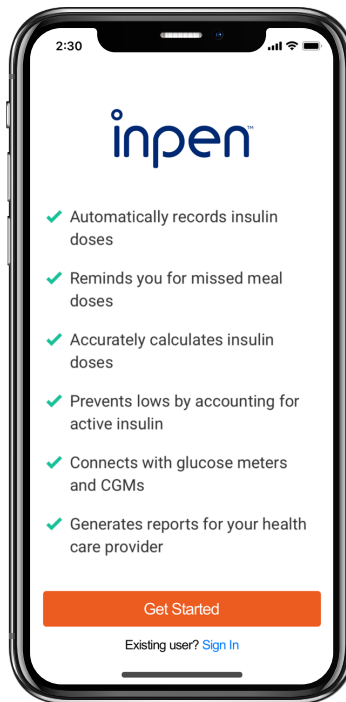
2:30

inpen™

Automatically records insulin doses

Reminds you for missed meal doses

Accurately calculates insulin doses

Prevents lows by accounting for active insulin

Connects with glucose meters and CGMs

Generates reports for your health care provider

Get Started

Existing user? Sign In